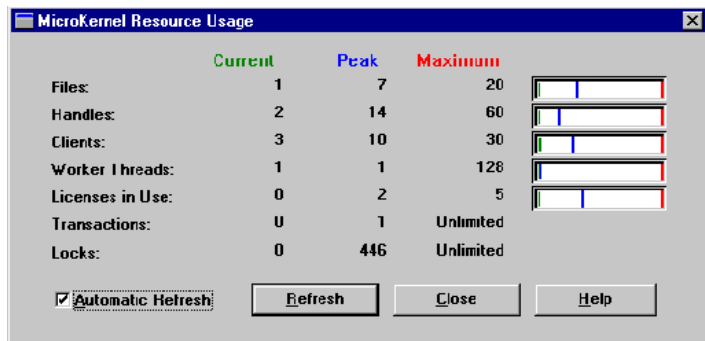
MicroKernel Resource Usage

| | Current | Peak | Maximum |
|---|---|---|---|
| Files: | 1 | 7 | 20 |
| Handles: | 2 | 14 | 60 |
| Clients: | 3 | 10 | 30 |
| Worker Threads: | 1 | 1 | 128 |
| Licenses in Use: | 0 | 2 | 5 |
| Transactions: | 0 | 1 | Unlimited |
| Locks: | 0 | 446 | Unlimited |

Automatic Refresh

Refresh

Close

Help